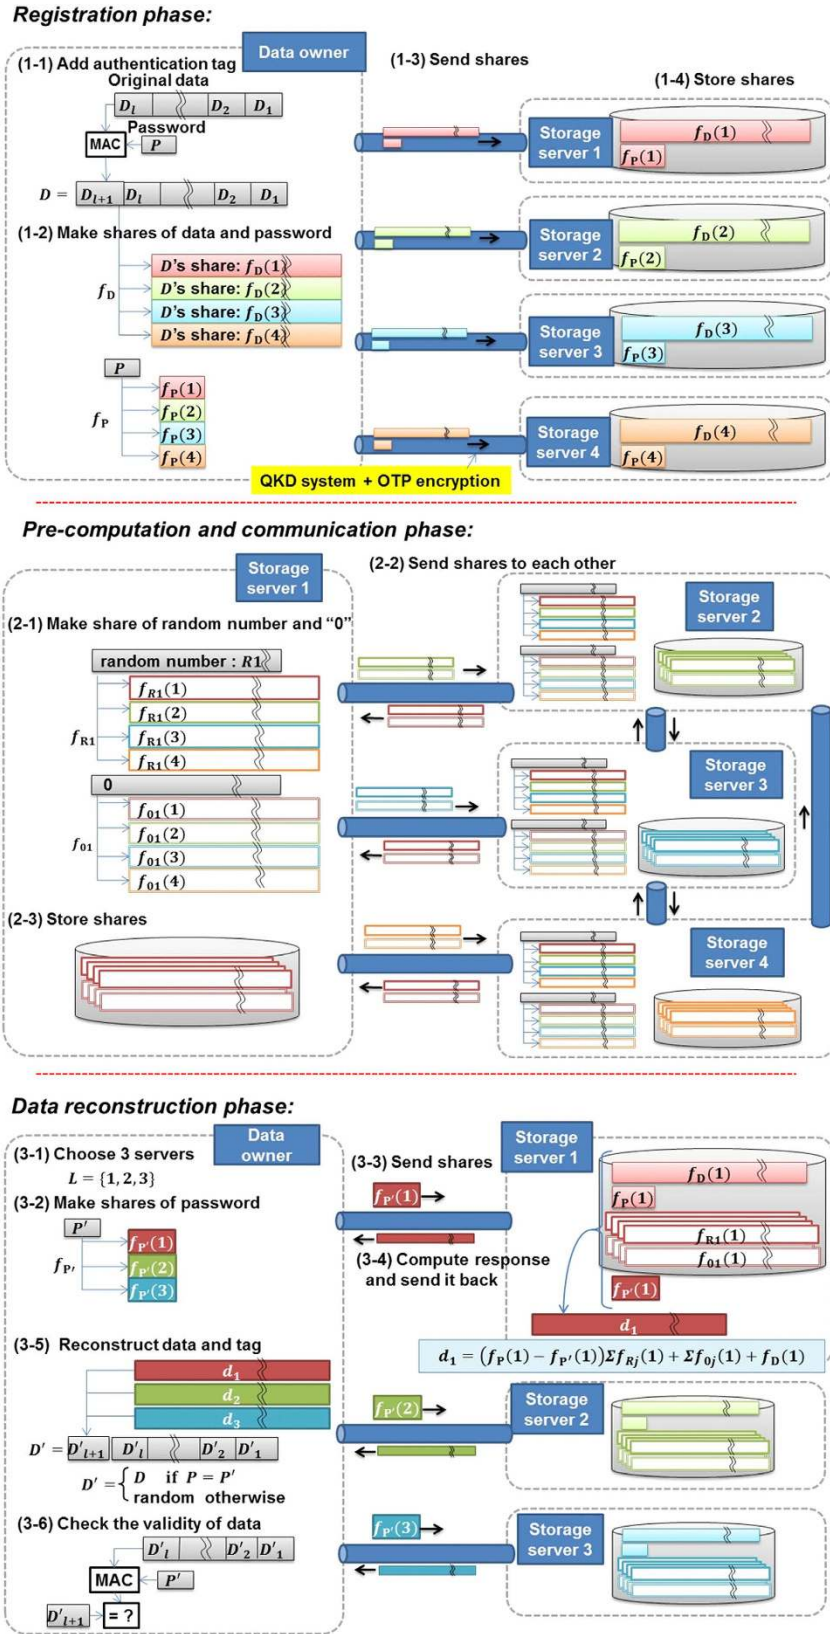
Registration phase:

Data owner

(1-1) Add authentication tag
Original data
$D_l$ $D_2$ $D_1$
Password
MAC $P$
$D =$ $D_{l+1}$ $D_l$ $D_2$ $D_1$

(1-2) Make shares of data and password
$f_D$
$D$'s share: $f_D(1)$
$D$'s share: $f_D(2)$
$D$'s share: $f_D(3)$
$D$'s share: $f_D(4)$
$P$
$f_P$
$f_P(1)$
$f_P(2)$
$f_P(3)$
$f_P(4)$

(1-3) Send shares

(1-4) Store shares

Storage server 1 $f_D(1)$ $f_P(1)$
Storage server 2 $f_D(2)$ $f_P(2)$
Storage server 3 $f_D(3)$ $f_P(3)$
Storage server 4 $f_D(4)$ $f_P(4)$

QKD system + OTP encryption

Pre-computation and communication phase:

Storage server 1

(2-1) Make share of random number and “0”
random number : $R1$
$f_{R1}$
$f_{R1}(1)$
$f_{R1}(2)$
$f_{R1}(3)$
$f_{R1}(4)$
0
$f_{01}$
$f_{01}(1)$
$f_{01}(2)$
$f_{01}(3)$
$f_{01}(4)$

(2-2) Send shares to each other

Storage server 2
Storage server 3
Storage server 4

(2-3) Store shares

Data reconstruction phase:

Data owner

(3-1) Choose 3 servers
$L = \{1, 2, 3\}$
(3-2) Make shares of password
$P'$
$f_{P'}$
$f_{P'}(1)$
$f_{P'}(2)$
$f_{P'}(3)$

(3-3) Send shares
$f_{P'}(1)$
(3-4) Compute response and send it back

Storage server 1
$f_D(1)$
$f_P(1)$
$f_{R1}(1)$
$f_{01}(1)$
$f_{P'}(1)$
$d_1$
$d_1 = (f_P(1) - f_{P'}(1))\Sigma f_{Rj}(1) + \Sigma f_{0j}(1) + f_D(1)$

(3-5) Reconstruct data and tag
$d_1$
$d_2$
$d_3$
$D' =$ $D'_{l+1}$ $D'_l$ $D'_2$ $D'_1$
$D' = \begin{cases} D & \text{if } P = P' \\ \text{random} & \text{otherwise} \end{cases}$

$f_{P'}(2)$
Storage server 2

(3-6) Check the validity of data
$D'_l$ $D'_2$ $D'_1$
MAC $P'$
$D'_{l+1}$ = ?

$f_{P'}(3)$
Storage server 3